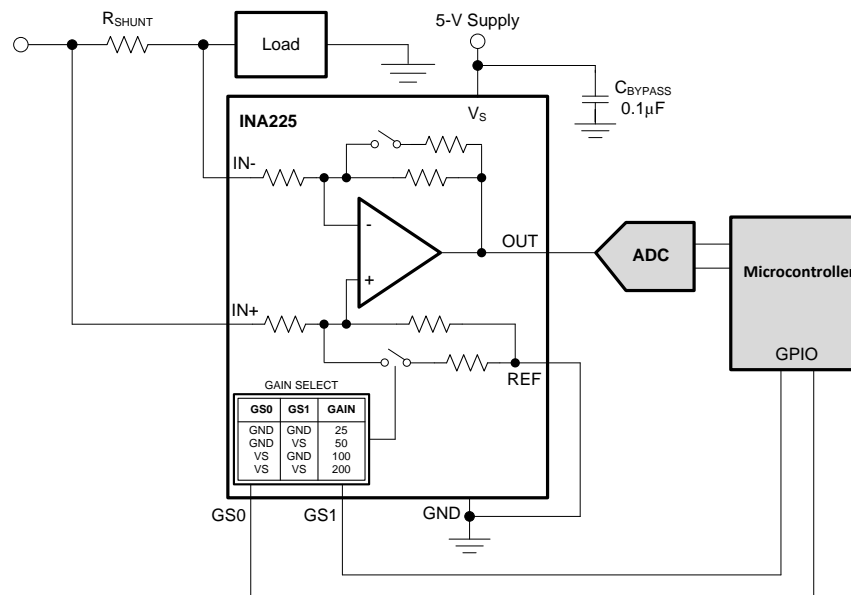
$R_{SHUNT}$

Load

5-V Supply

$C_{BYPASS}$
0.1µF

$V_S$

INA225

IN-

-

+

OUT

ADC

Microcontroller

IN+

REF

GPIO

GAIN SELECT

| GS0 | GS1 | GAIN |
|---|---|---|
| GND | GND | 25 |
| GND | VS | 50 |
| VS | GND | 100 |
| VS | VS | 200 |

GND

GS0

GS1